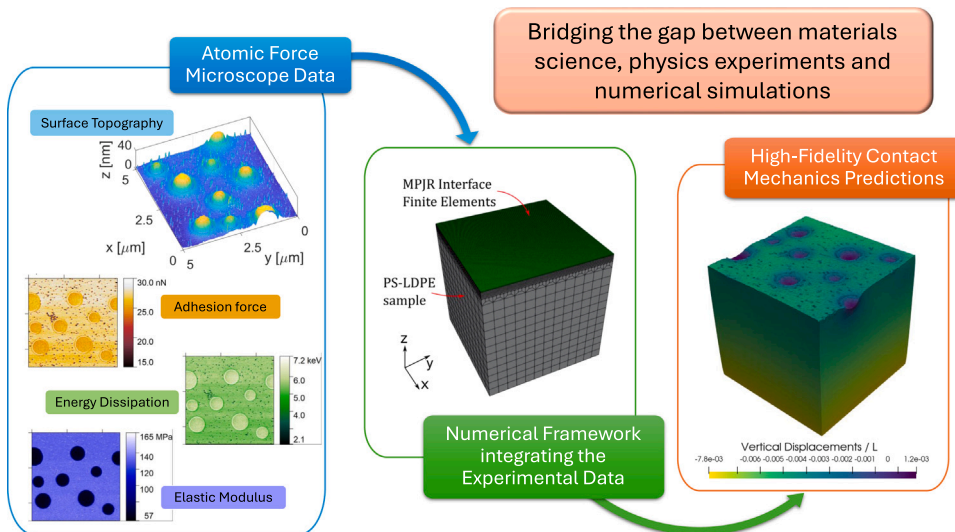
Bridging the gap between materials science, physics experiments and numerical simulations

Atomic Force Microscope Data

Surface Topography

z [nm] 40
0
5

2.5

x [$\mu$m]

0 5

2.5

y [$\mu$m]

0

30.0 nN

25.0

20.0

15.0

Adhesion force

7.2 keV

6.0

5.0

4.0

2.1

Energy Dissipation

165 MPa

140

120

100

57

Elastic Modulus

MPJR Interface Finite Elements

PS-LDPE sample

z
y
x

Numerical Framework integrating the Experimental Data

High-Fidelity Contact Mechanics Predictions

Vertical Displacements / L

-7.8e-03 -0.006 -0.005 -0.004 -0.003 -0.002 -0.001 0 1.2e-03